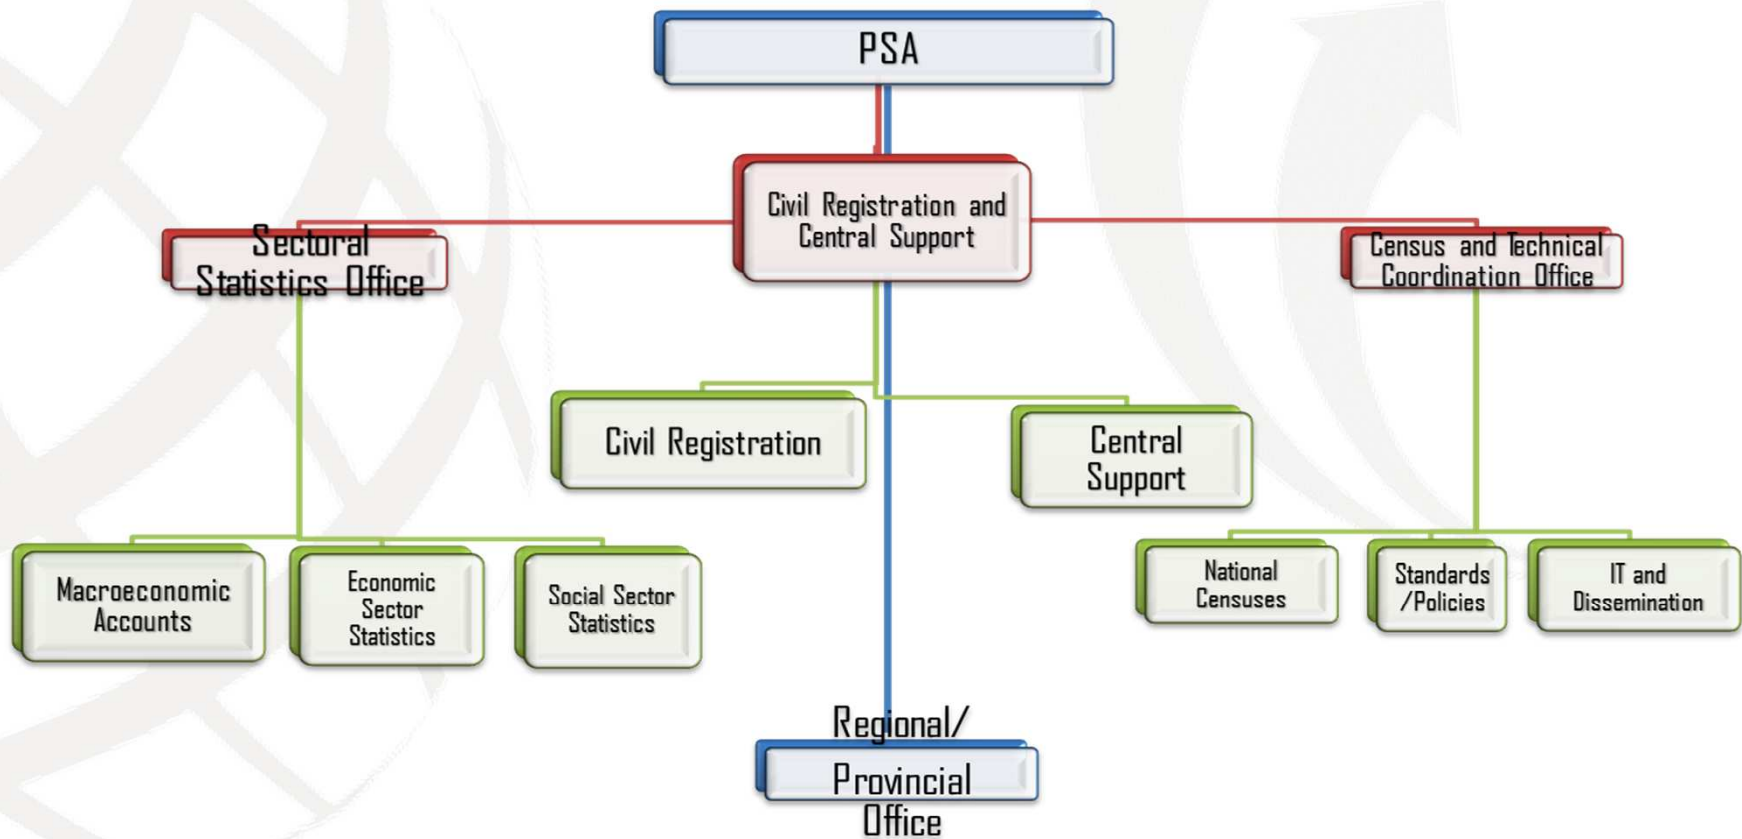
PSA

Civil Registration and Central Support

Sectoral Statistics Office

Census and Technical Coordination Office

Civil Registration

Central Support

Macroeconomic Accounts

Economic Sector Statistics

Social Sector Statistics

National Censuses

Standards /Policies

IT and Dissemination

Regional/ Provincial Office